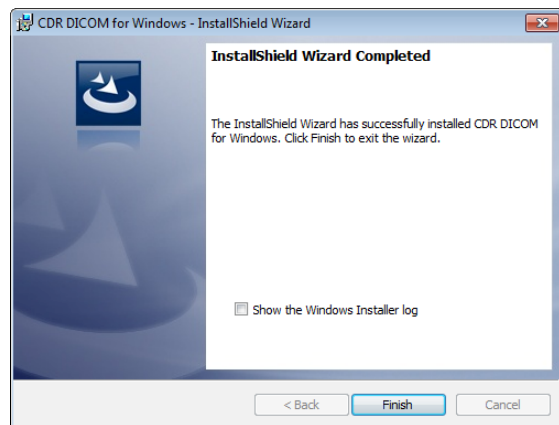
CDR DICOM for Windows - InstallShield Wizard

InstallShield Wizard Completed

The InstallShield Wizard has successfully installed CDR DICOM for Windows. Click Finish to exit the wizard.

Show the Windows Installer log

< Back

Finish

Cancel